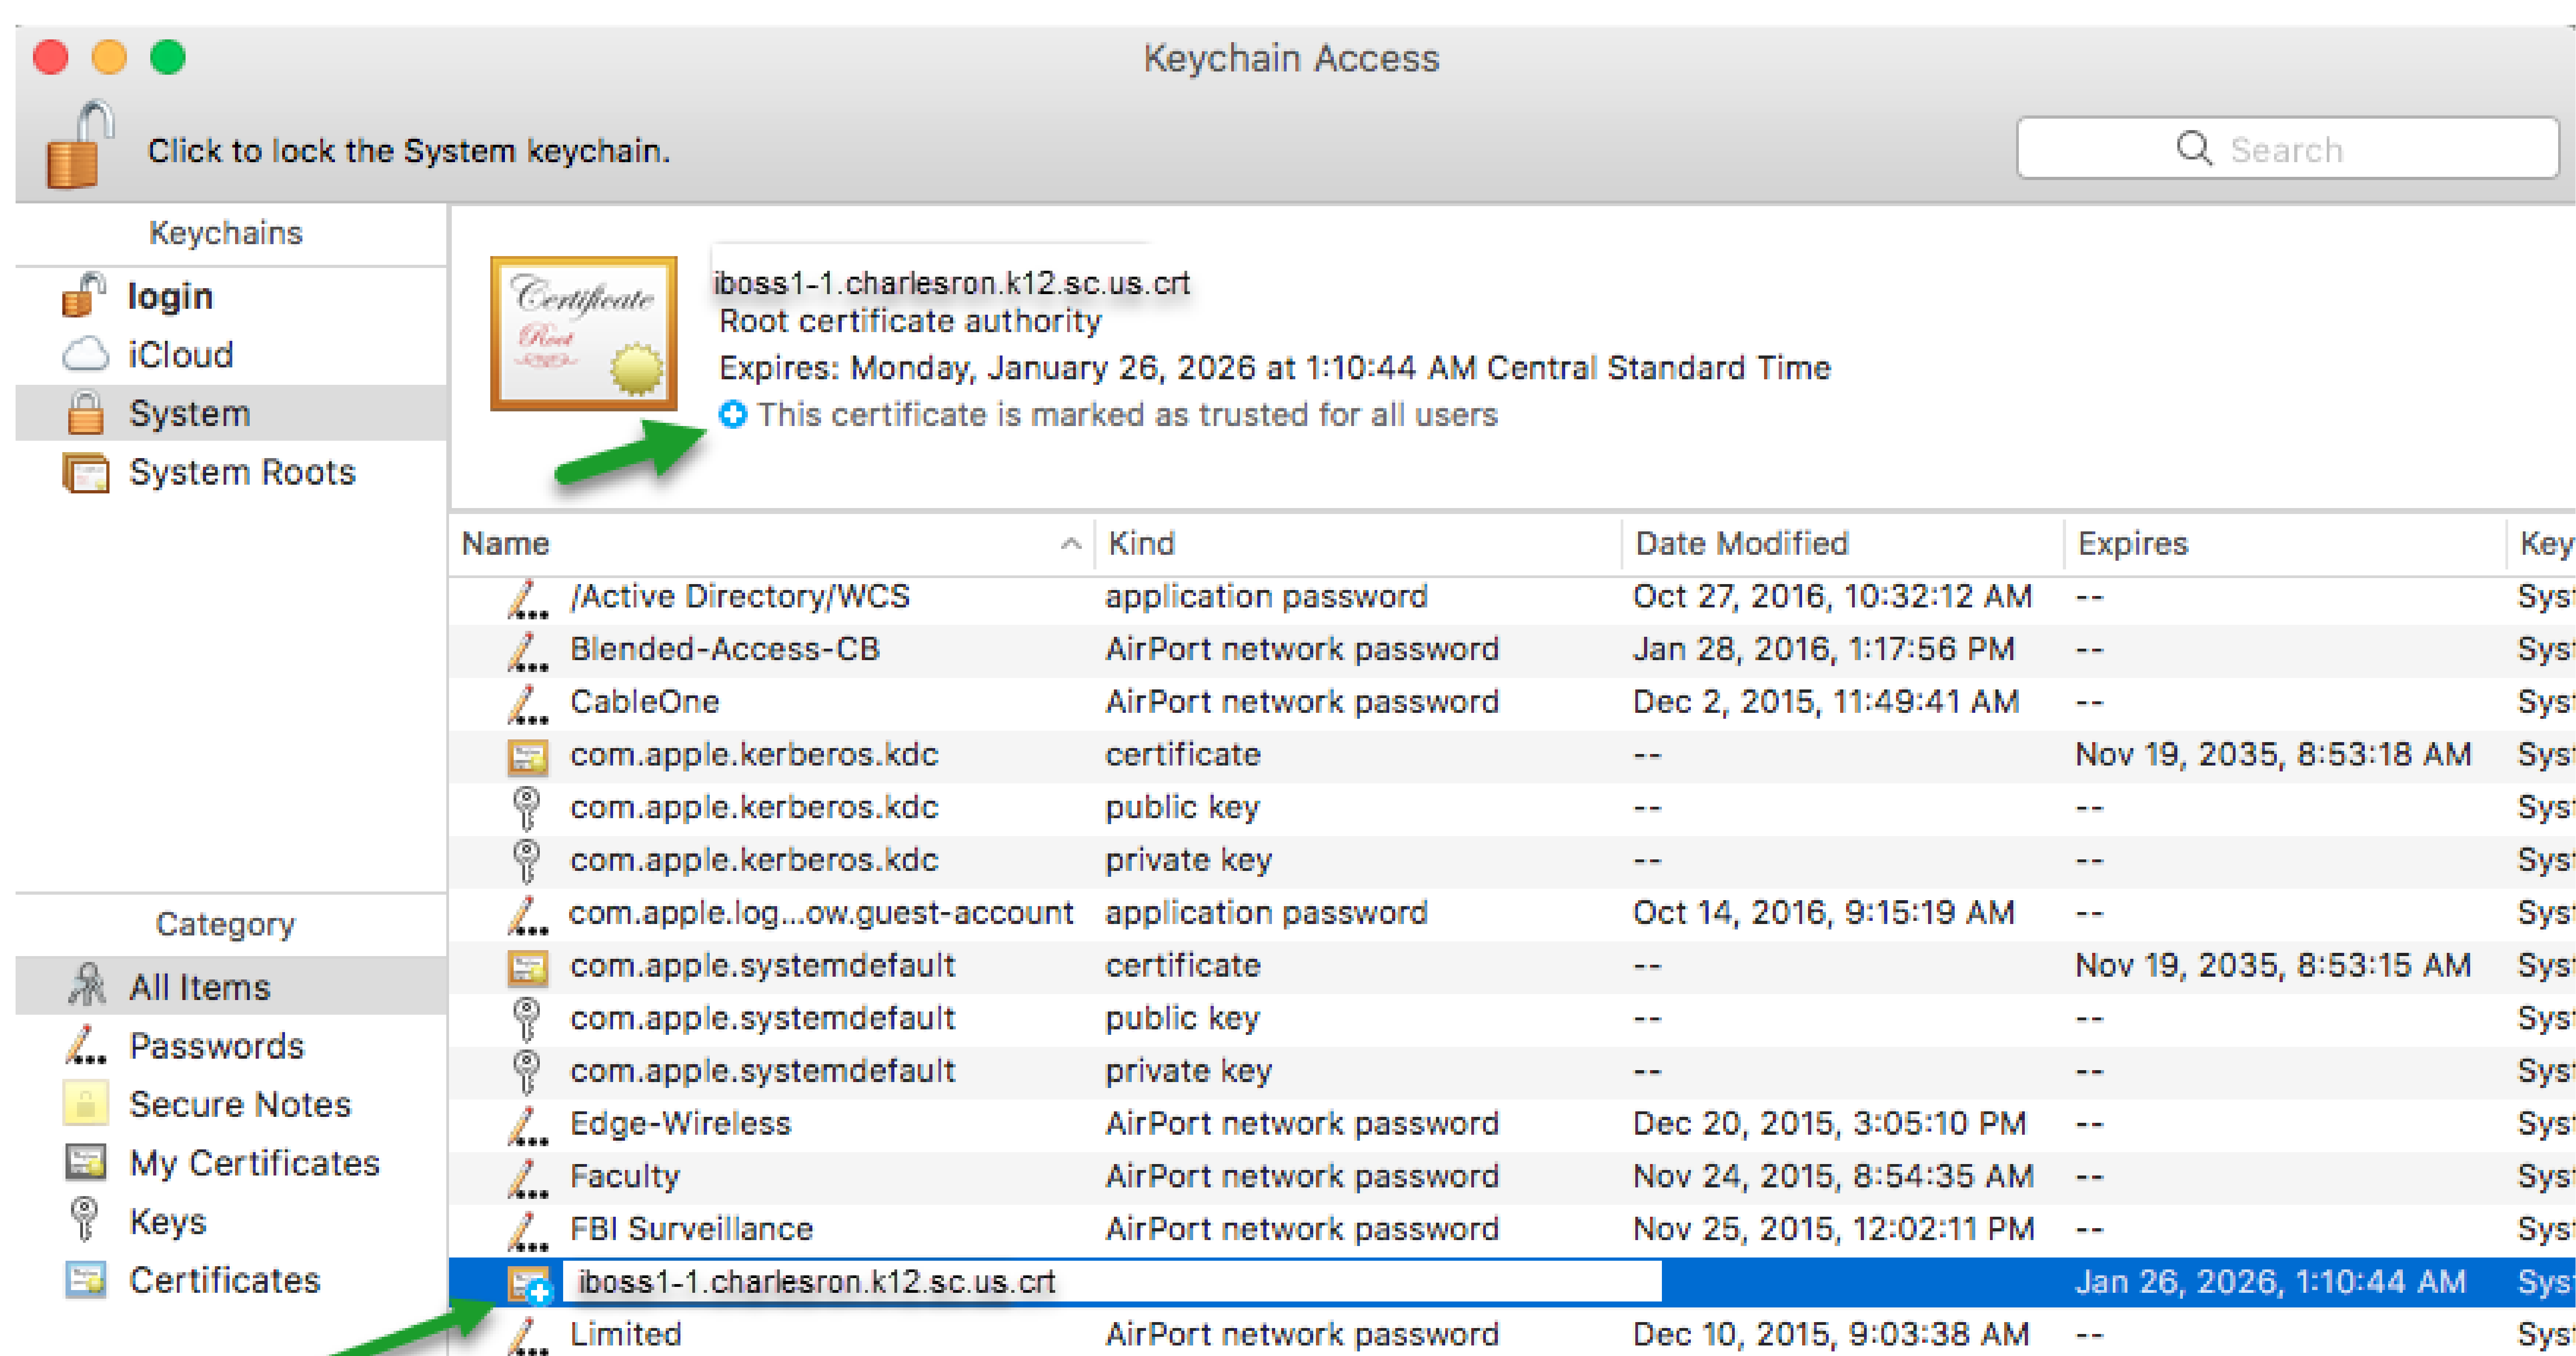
Keychain Access

Click to lock the System keychain.

Search

Keychains

login
iCloud
System
System Roots

Certificate Root

iboss1-1.charlesron.k12.sc.us.crt
Root certificate authority
Expires: Monday, January 26, 2026 at 1:10:44 AM Central Standard Time
This certificate is marked as trusted for all users

| Name | Kind | Date Modified | Expires | Key |
|---|---|---|---|---|
| /Active Directory/WCS | application password | Oct 27, 2016, 10:32:12 AM | -- | Sys |
| Blended-Access-CB | AirPort network password | Jan 28, 2016, 1:17:56 PM | -- | Sys |
| CableOne | AirPort network password | Dec 2, 2015, 11:49:41 AM | -- | Sys |
| com.apple.kerberos.kdc | certificate | -- | Nov 19, 2035, 8:53:18 AM | Sys |
| com.apple.kerberos.kdc | public key | -- | -- | Sys |
| com.apple.kerberos.kdc | private key | -- | -- | Sys |
| com.apple.log...ow.guest-account | application password | Oct 14, 2016, 9:15:19 AM | -- | Sys |
| com.apple.systemdefault | certificate | -- | Nov 19, 2035, 8:53:15 AM | Sys |
| com.apple.systemdefault | public key | -- | -- | Sys |
| com.apple.systemdefault | private key | -- | -- | Sys |
| Edge-Wireless | AirPort network password | Dec 20, 2015, 3:05:10 PM | -- | Sys |
| Faculty | AirPort network password | Nov 24, 2015, 8:54:35 AM | -- | Sys |
| FBI Surveillance | AirPort network password | Nov 25, 2015, 12:02:11 PM | -- | Sys |
| iboss1-1.charlesron.k12.sc.us.crt | | | Jan 26, 2026, 1:10:44 AM | Sys |
| Limited | AirPort network password | Dec 10, 2015, 9:03:38 AM | -- | Sys |

Category

All Items
Passwords
Secure Notes
My Certificates
Keys
Certificates